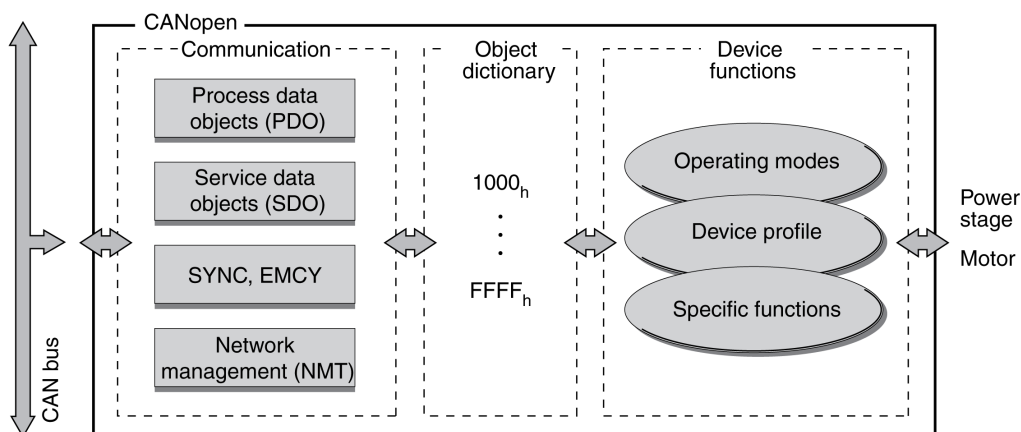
CANopen

Communication

Process data objects (PDO)

Service data objects (SDO)

SYNC, EMCY

Network management (NMT)

Object dictionary

$1000_h$

.
.
.

$FFFF_h$

Device functions

Operating modes

Device profile

Specific functions

Power stage

Motor

CAN bus